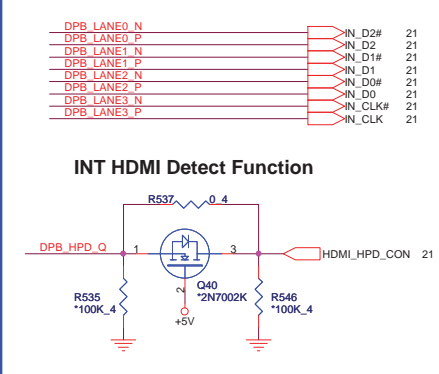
DPB_LANE0_N
DPB_LANE0_P
DPB_LANE1_N
DPB_LANE1_P
DPB_LANE2_N
DPB_LANE2_P
DPB_LANE3_N
DPB_LANE3_P

IN_D2# 21
IN_D2 21
IN_D1# 21
IN_D1 21
IN_D0# 21
IN_D0 21
IN_CLK# 21
IN_CLK 21

INT HDMI Detect Function

R537 0_4

DPB_HPD_Q 1 3 HDMI_HPD_CON 21

2

Q40
*2N7002K

+5V

R535
*100K_4

R546
*100K_4